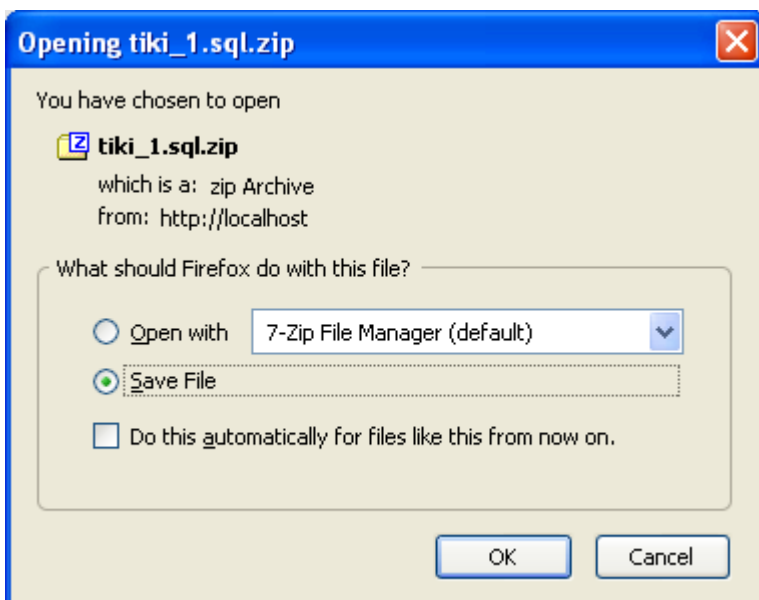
Opening tiki_1.sql.zip

You have chosen to open

tiki_1.sql.zip

which is a: zip Archive

from: http://localhost

What should Firefox do with this file?

Open with

7-Zip File Manager (default)

Save File

Do this automatically for files like this from now on.

OK

Cancel